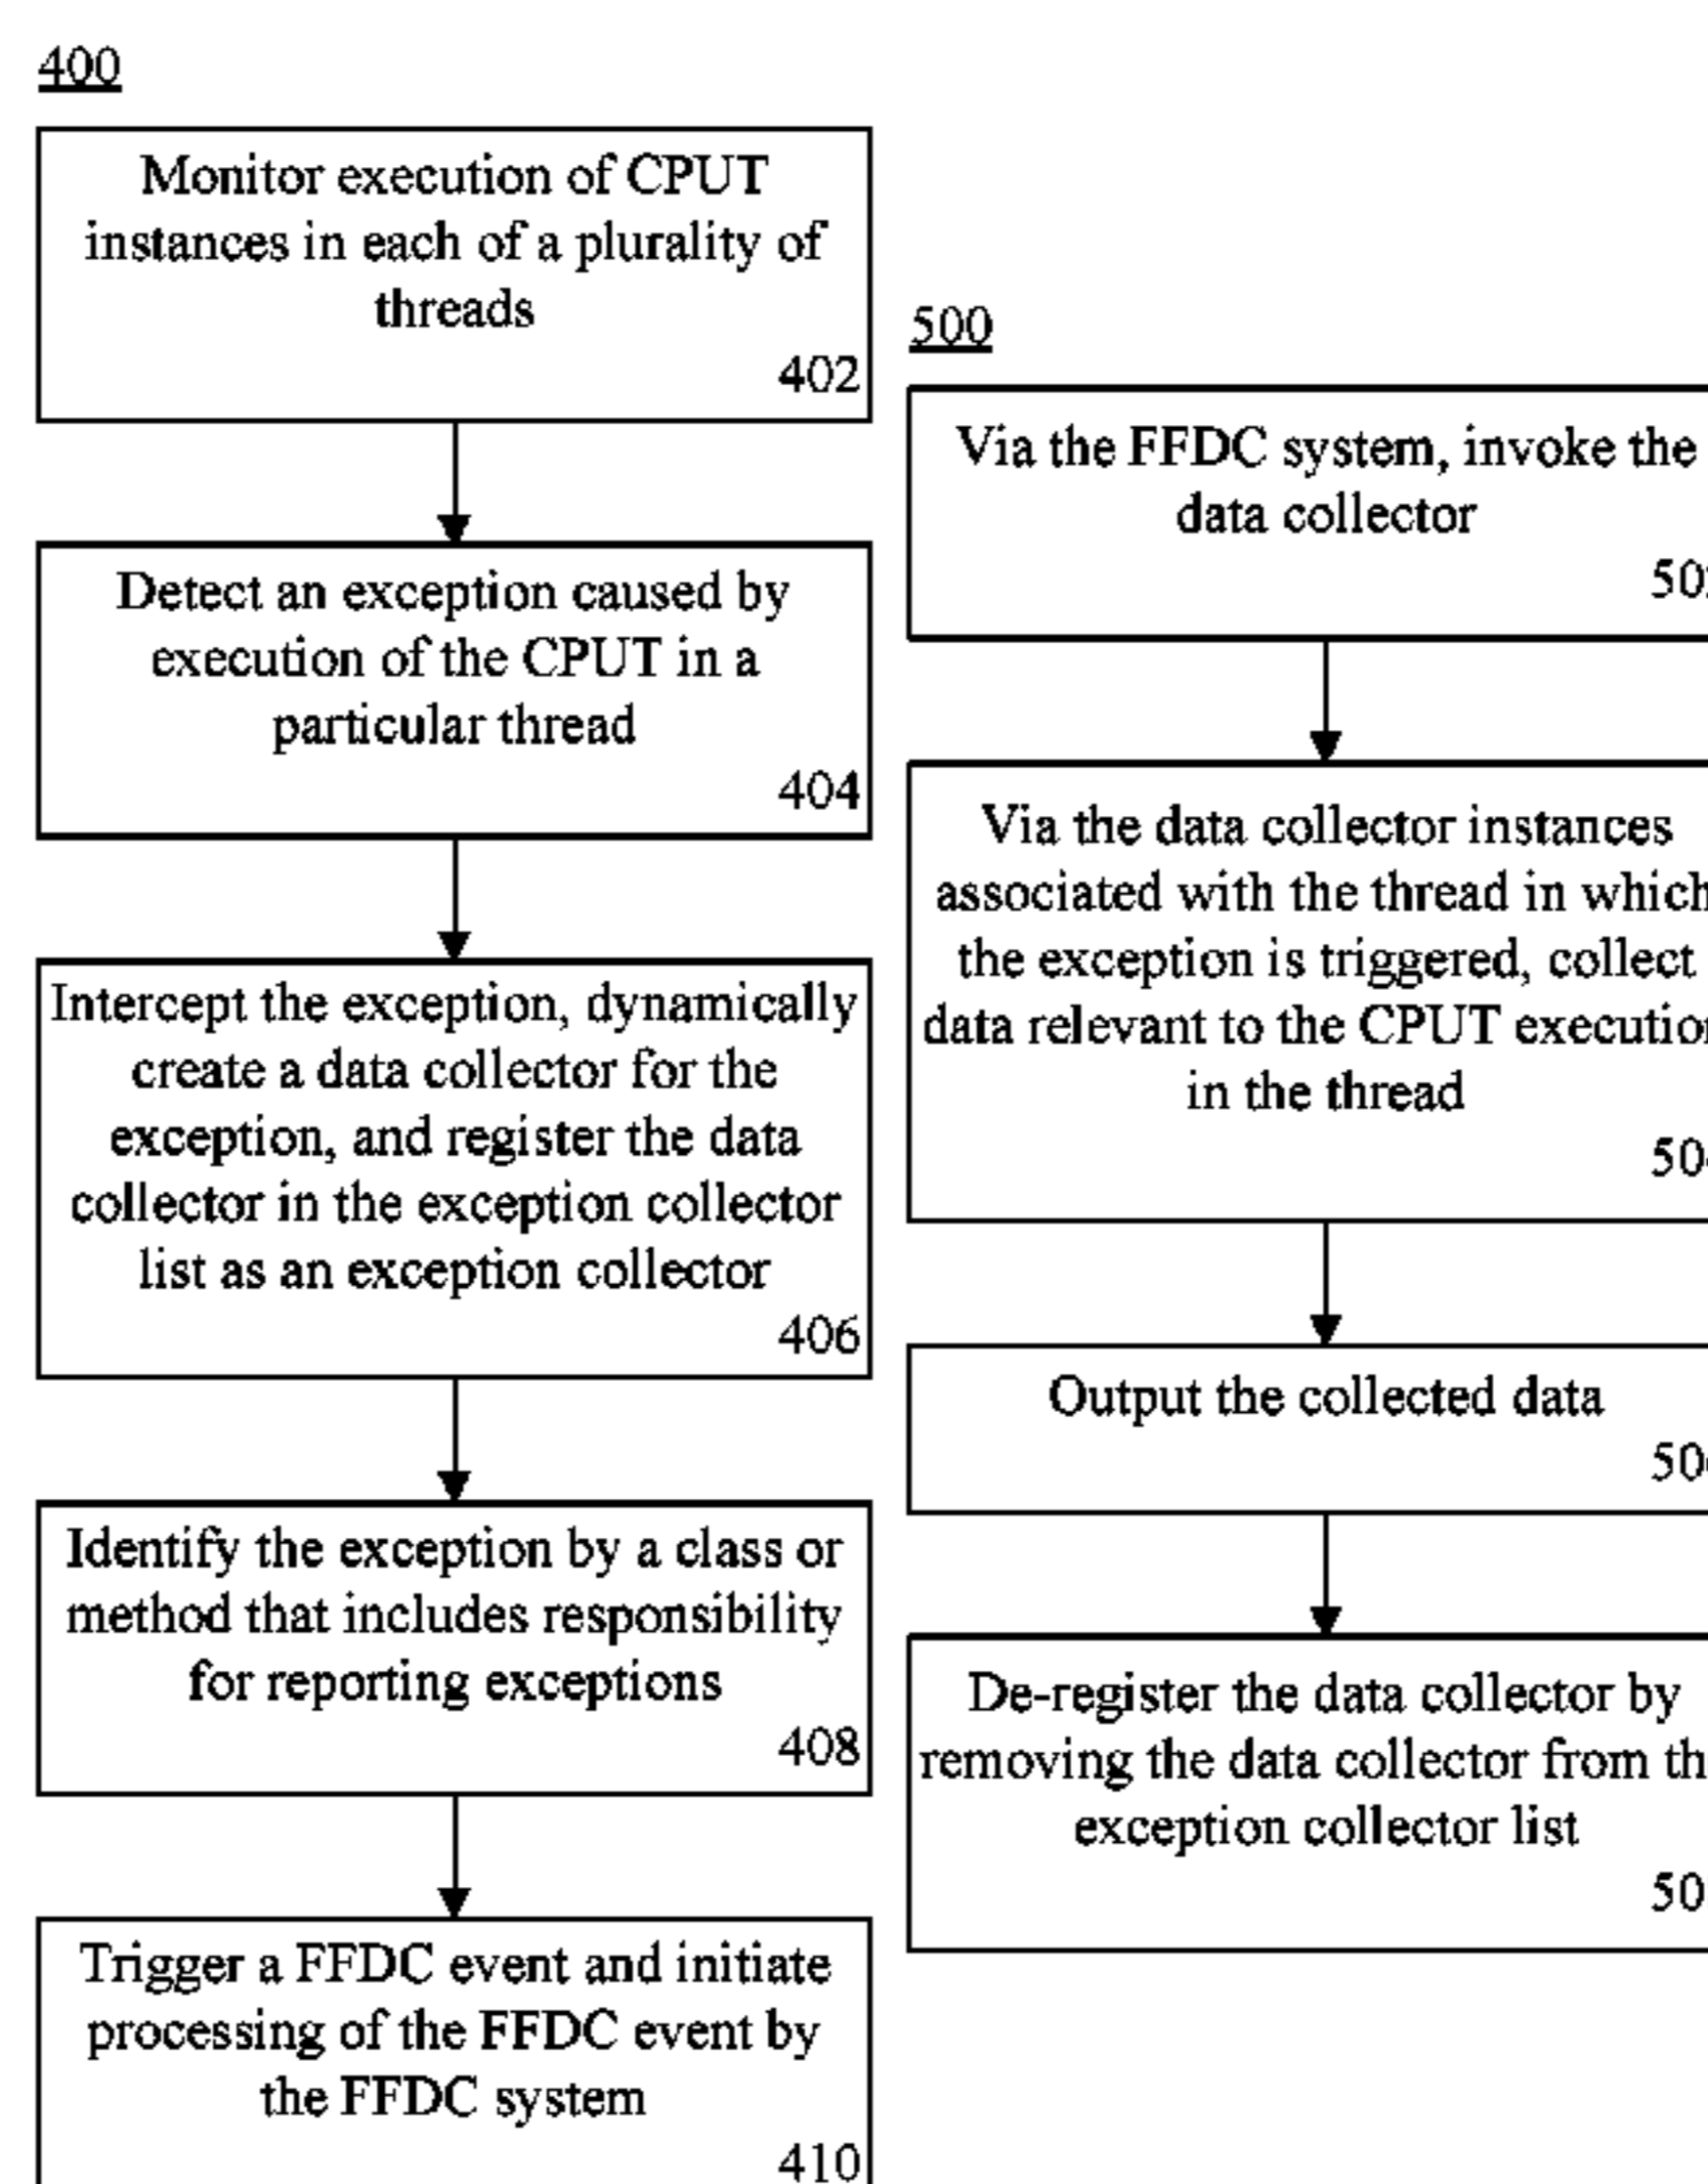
400

Monitor execution of CPUT instances in each of a plurality of threads
402

Detect an exception caused by execution of the CPUT in a particular thread
404

Intercept the exception, dynamically create a data collector for the exception, and register the data collector in the exception collector list as an exception collector
406

Identify the exception by a class or method that includes responsibility for reporting exceptions
408

Trigger a FFDC event and initiate processing of the FFDC event by the FFDC system
410

500

Via the FFDC system, invoke the data collector
50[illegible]

Via the data collector instances associated with the thread in which the exception is triggered, collect data relevant to the CPUT executio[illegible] in the thread
50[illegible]

Output the collected data
50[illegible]

De-register the data collector by removing the data collector from th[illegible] exception collector list
50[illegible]